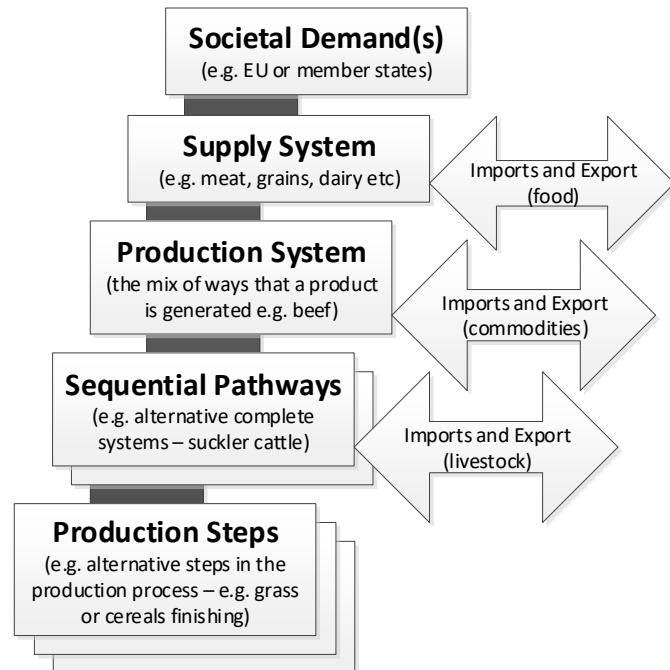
Societal Demand(s)
(e.g. EU or member states)

Supply System
(e.g. meat, grains, dairy etc)

Imports and Export
(food)

Production System
(the mix of ways that a product is generated e.g. beef)

Imports and Export
(commodities)

Sequential Pathways
(e.g. alternative complete systems – suckler cattle)

Imports and Export
(livestock)

Production Steps
(e.g. alternative steps in the production process – e.g. grass or cereals finishing)